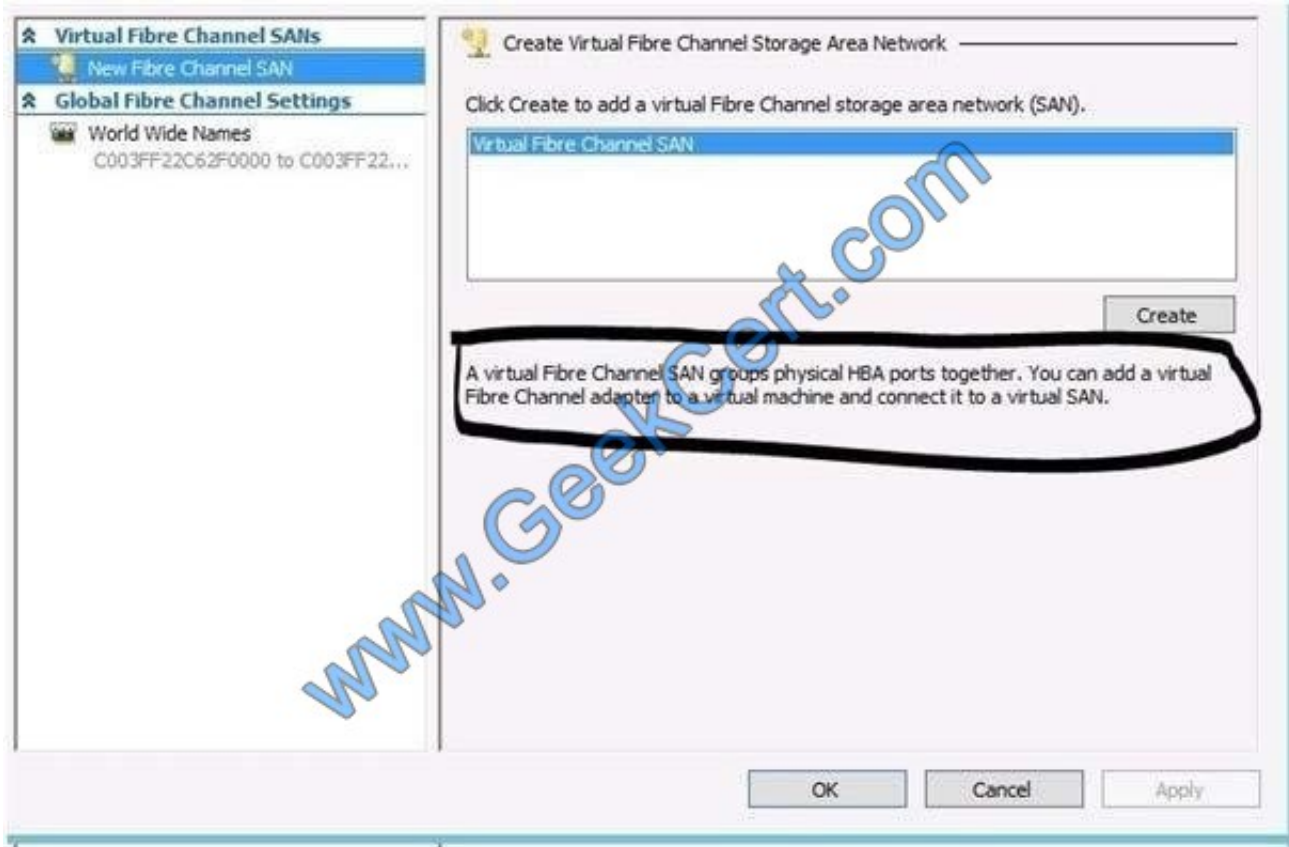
Virtual Fibre Channel SANs
New Fibre Channel SAN
Global Fibre Channel Settings
World Wide Names
C003FF22C62F0000 to C003FF22...

Create Virtual Fibre Channel Storage Area Network

Click Create to add a virtual Fibre Channel storage area network (SAN).

Virtual Fibre Channel SAN

Create

A virtual Fibre Channel SAN groups physical HBA ports together. You can add a virtual Fibre Channel adapter to a virtual machine and connect it to a virtual SAN.

www.GeekCert.com

OK
Cancel
Apply